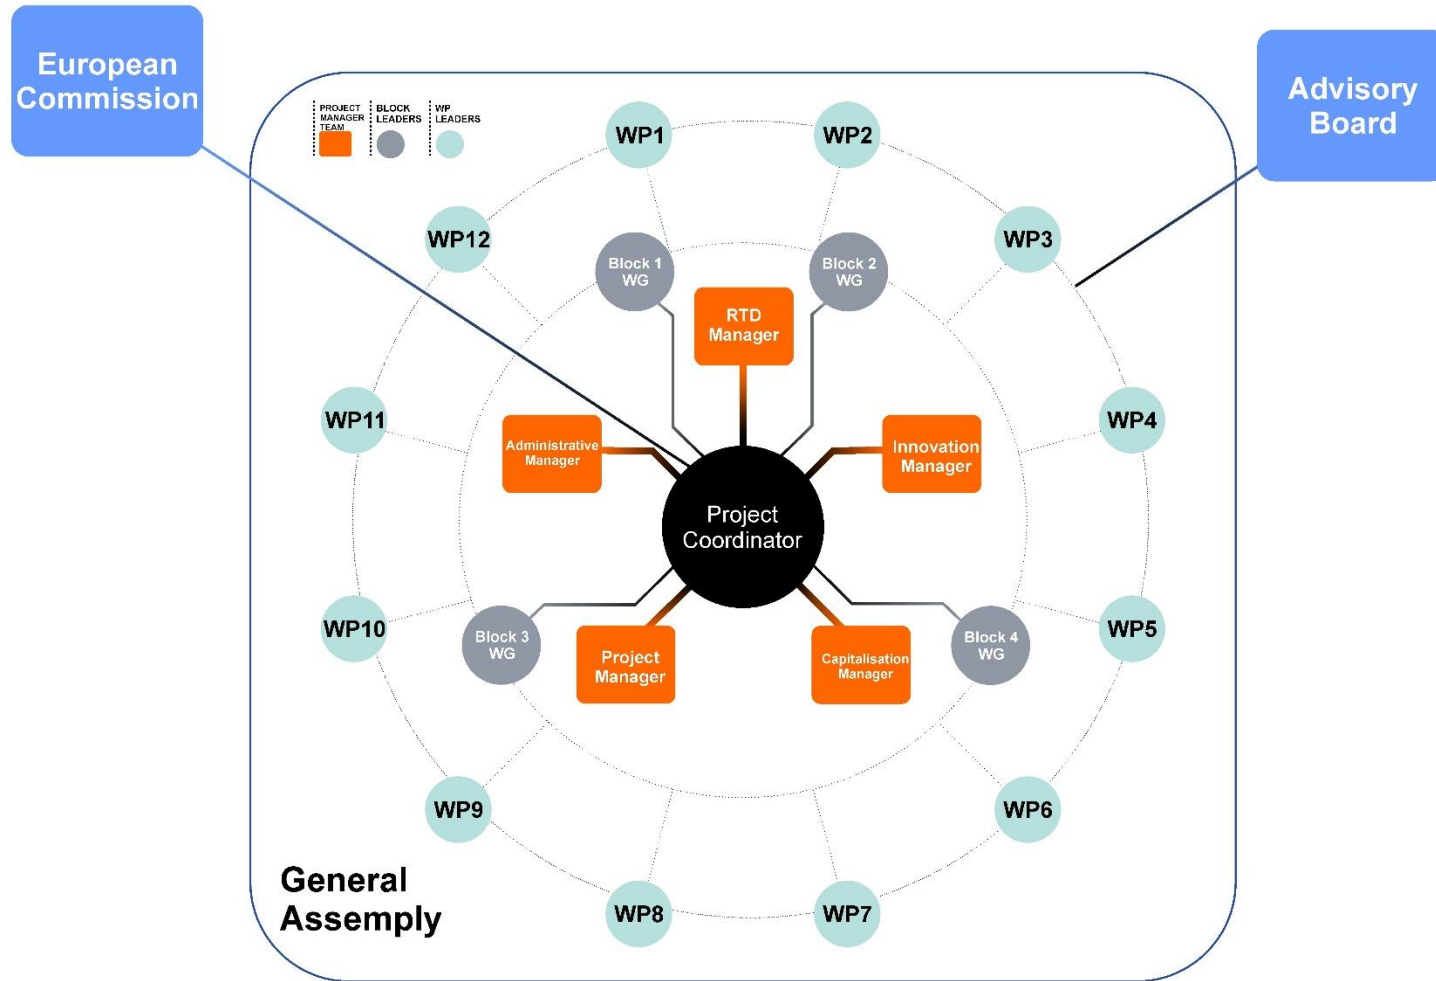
European Commission

Advisory Board

PROJECT MANAGER TEAM
BLOCK LEADERS
WP LEADERS

WP1
WP2
WP12
WP3
Block 1 WG
Block 2 WG
RTD Manager
WP11
WP4
Administrative Manager
Innovation Manager
Project Coordinator
WP10
WP5
Block 3 WG
Project Manager
Capitalisation Manager
Block 4 WG
WP9
WP6
WP8
WP7

General Assemply